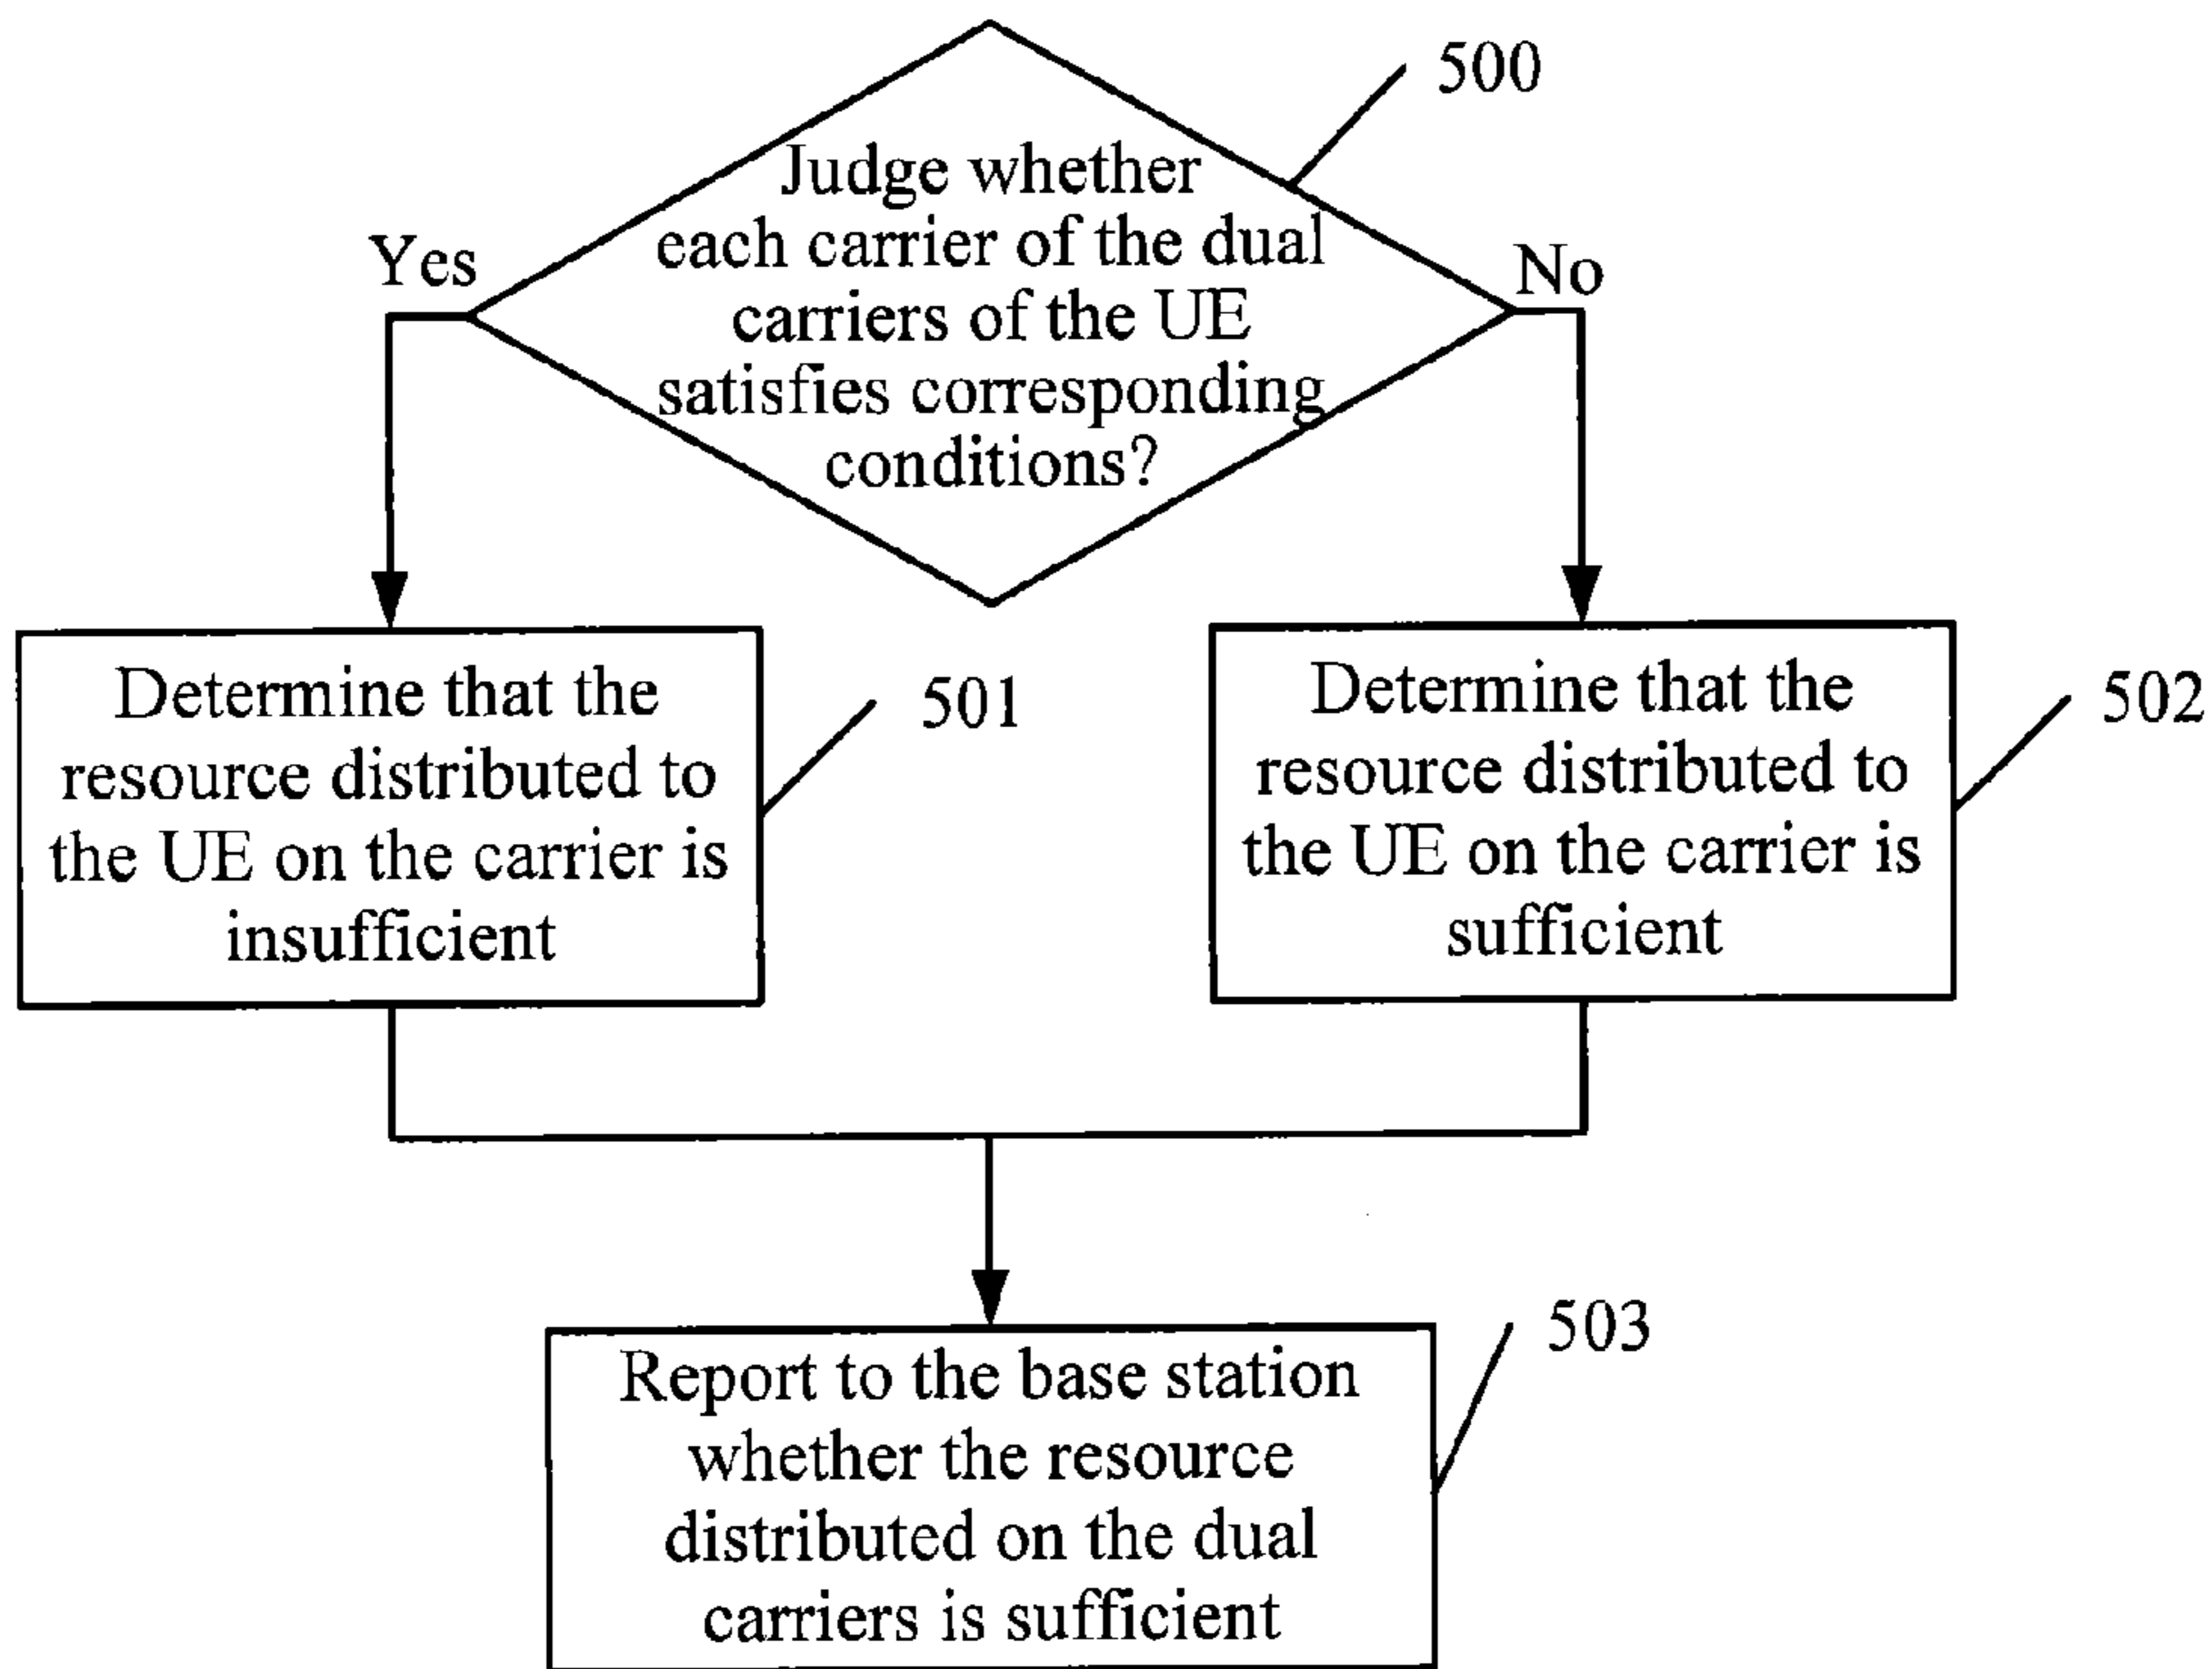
500

Judge whether each carrier of the dual carriers of the UE satisfies corresponding conditions?

Yes

No

Determine that the resource distributed to the UE on the carrier is insufficient

501

Determine that the resource distributed to the UE on the carrier is sufficient

502

503

Report to the base station whether the resource distributed on the dual carriers is sufficient